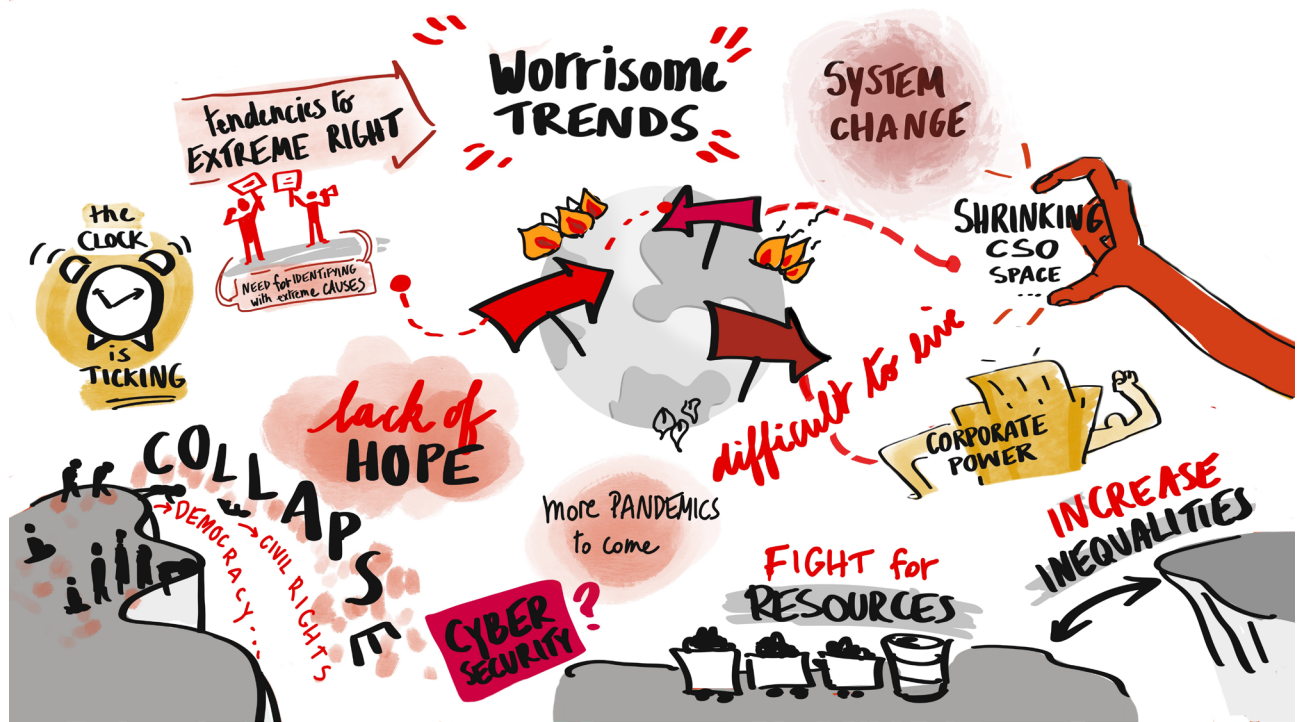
Worrisome TRENDS

tendencies to EXTREME RIGHT

NEED for IDENTIFYING with extreme CAUSES

SYSTEM CHANGE

SHRINKING CSO SPACE ...

the CLOCK is TICKING

lack of HOPE

difficult to live

CORPORATE POWER

COLLAPSE

DEMOCRACY...

CIVIL RIGHTS

more PANDEMICS to come

?

CYBER SECURITY

FIGHT for RESOURCES

INCREASE INEQUALITIES